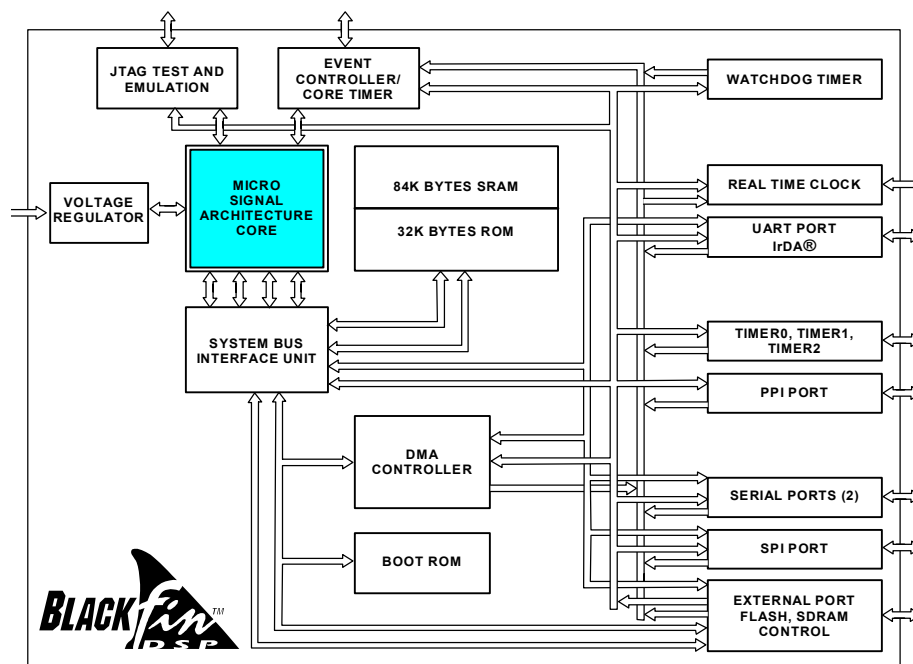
JTAG TEST AND EMULATION

EVENT CONTROLLER/ CORE TIMER

WATCHDOG TIMER

VOLTAGE REGULATOR

MICRO SIGNAL ARCHITECTURE CORE

84K BYTES SRAM

32K BYTES ROM

REAL TIME CLOCK

UART PORT IrDA®

SYSTEM BUS INTERFACE UNIT

TIMER0, TIMER1, TIMER2

PPI PORT

DMA CONTROLLER

SERIAL PORTS (2)

SPI PORT

BOOT ROM

EXTERNAL PORT FLASH, SDRAM CONTROL

BLACKfin DSP ™